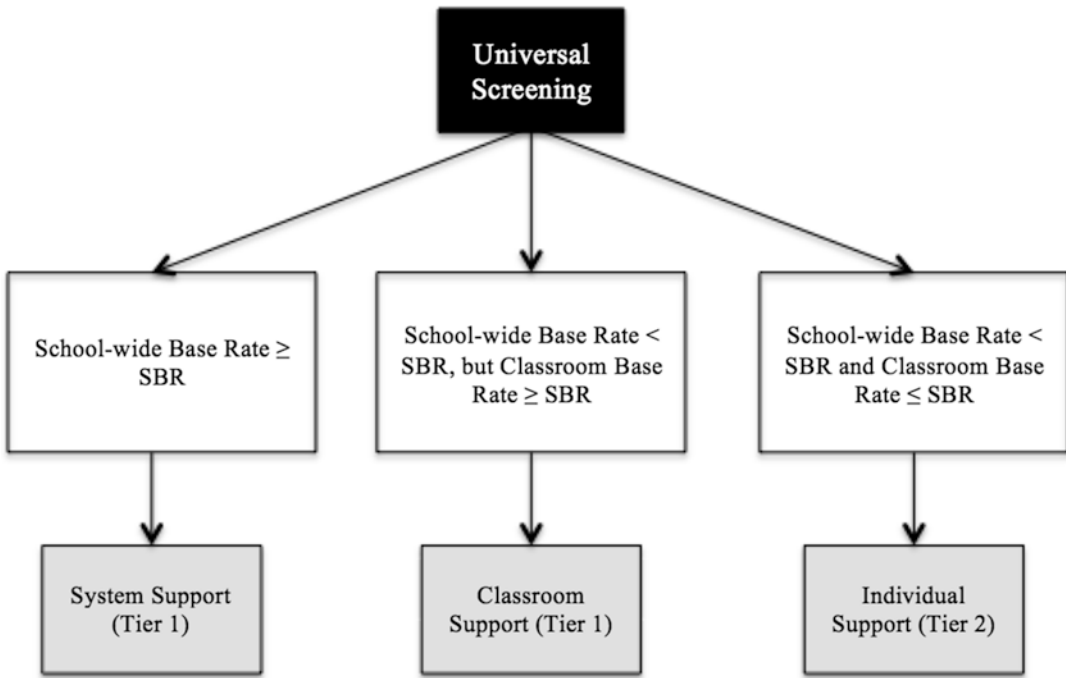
Universal Screening

School-wide Base Rate ≥ SBR

School-wide Base Rate < SBR, but Classroom Base Rate ≥ SBR

School-wide Base Rate < SBR and Classroom Base Rate ≤ SBR

System Support (Tier 1)

Classroom Support (Tier 1)

Individual Support (Tier 2)